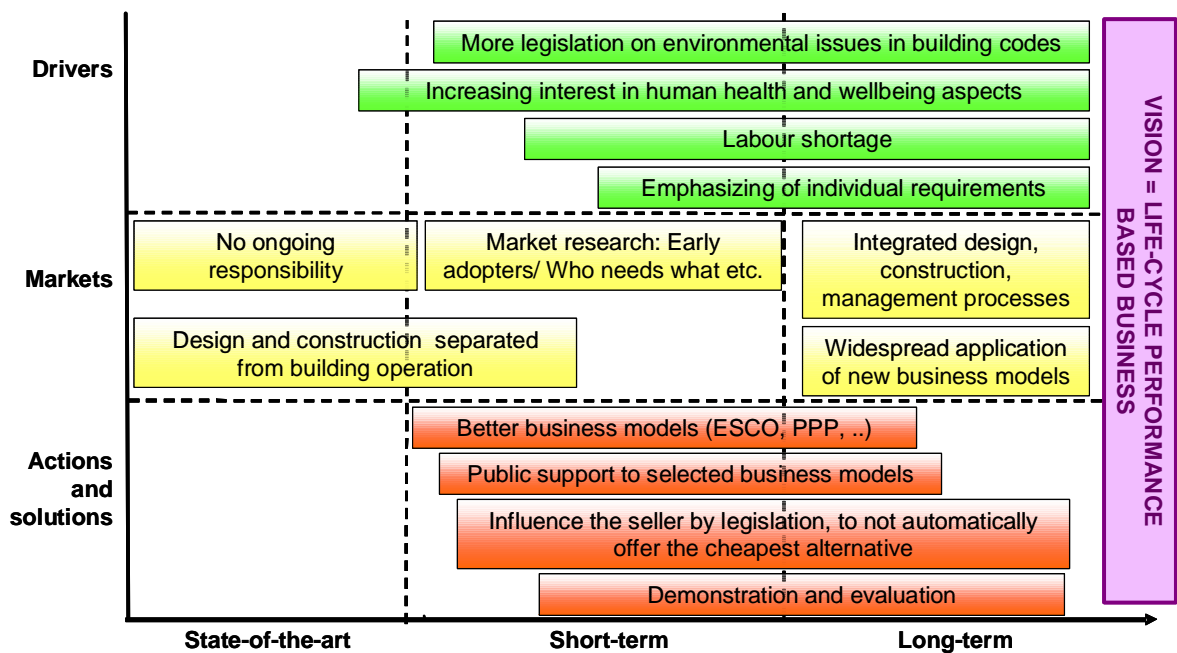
Drivers

More legislation on environmental issues in building codes

Increasing interest in human health and wellbeing aspects

Labour shortage

Emphasizing of individual requirements

Markets

No ongoing responsibility

Market research: Early adopters/ Who needs what etc.

Integrated design, construction, management processes

Design and construction separated from building operation

Widespread application of new business models

Actions and solutions

Better business models (ESCO, PPP, ..)

Public support to selected business models

Influence the seller by legislation, to not automatically offer the cheapest alternative

Demonstration and evaluation

VISION = LIFE-CYCLE PERFORMANCE BASED BUSINESS

State-of-the-art

Short-term

Long-term